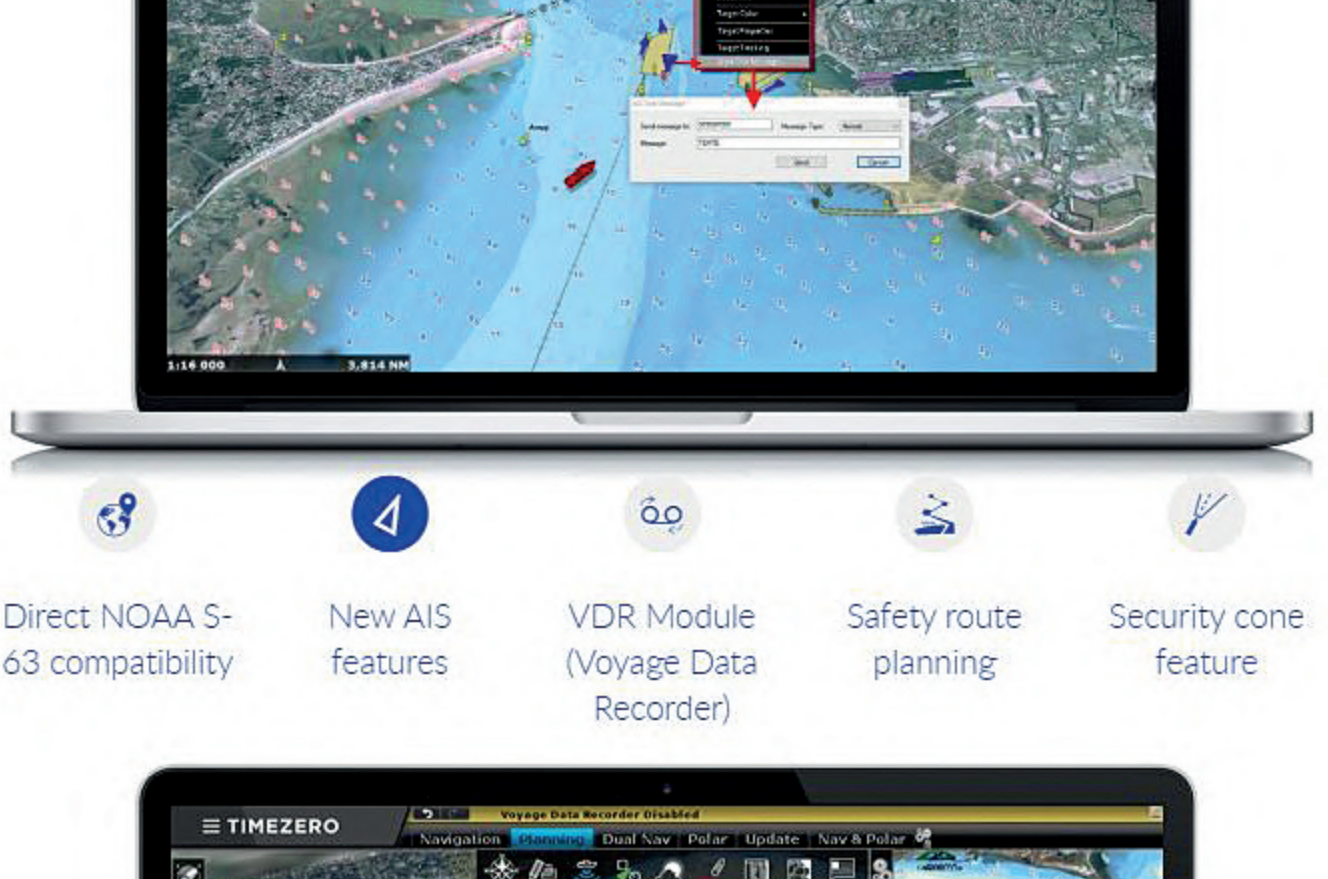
Target Color
Target Voyage Data
Target Tracking
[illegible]

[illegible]
Send message to: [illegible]
Message Type: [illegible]
Message: TEXTE
Send
Cancel

1:16 000
3.814 NM

Direct NOAA S-63 compatibility

New AIS features

VDR Module (Voyage Data Recorder)

Safety route planning

Security cone feature

≡ TIMEZERO
Voyage Data Recorder Disabled
Navigation
Planning
Dual Nav
Polar
Update
Nav & Polar